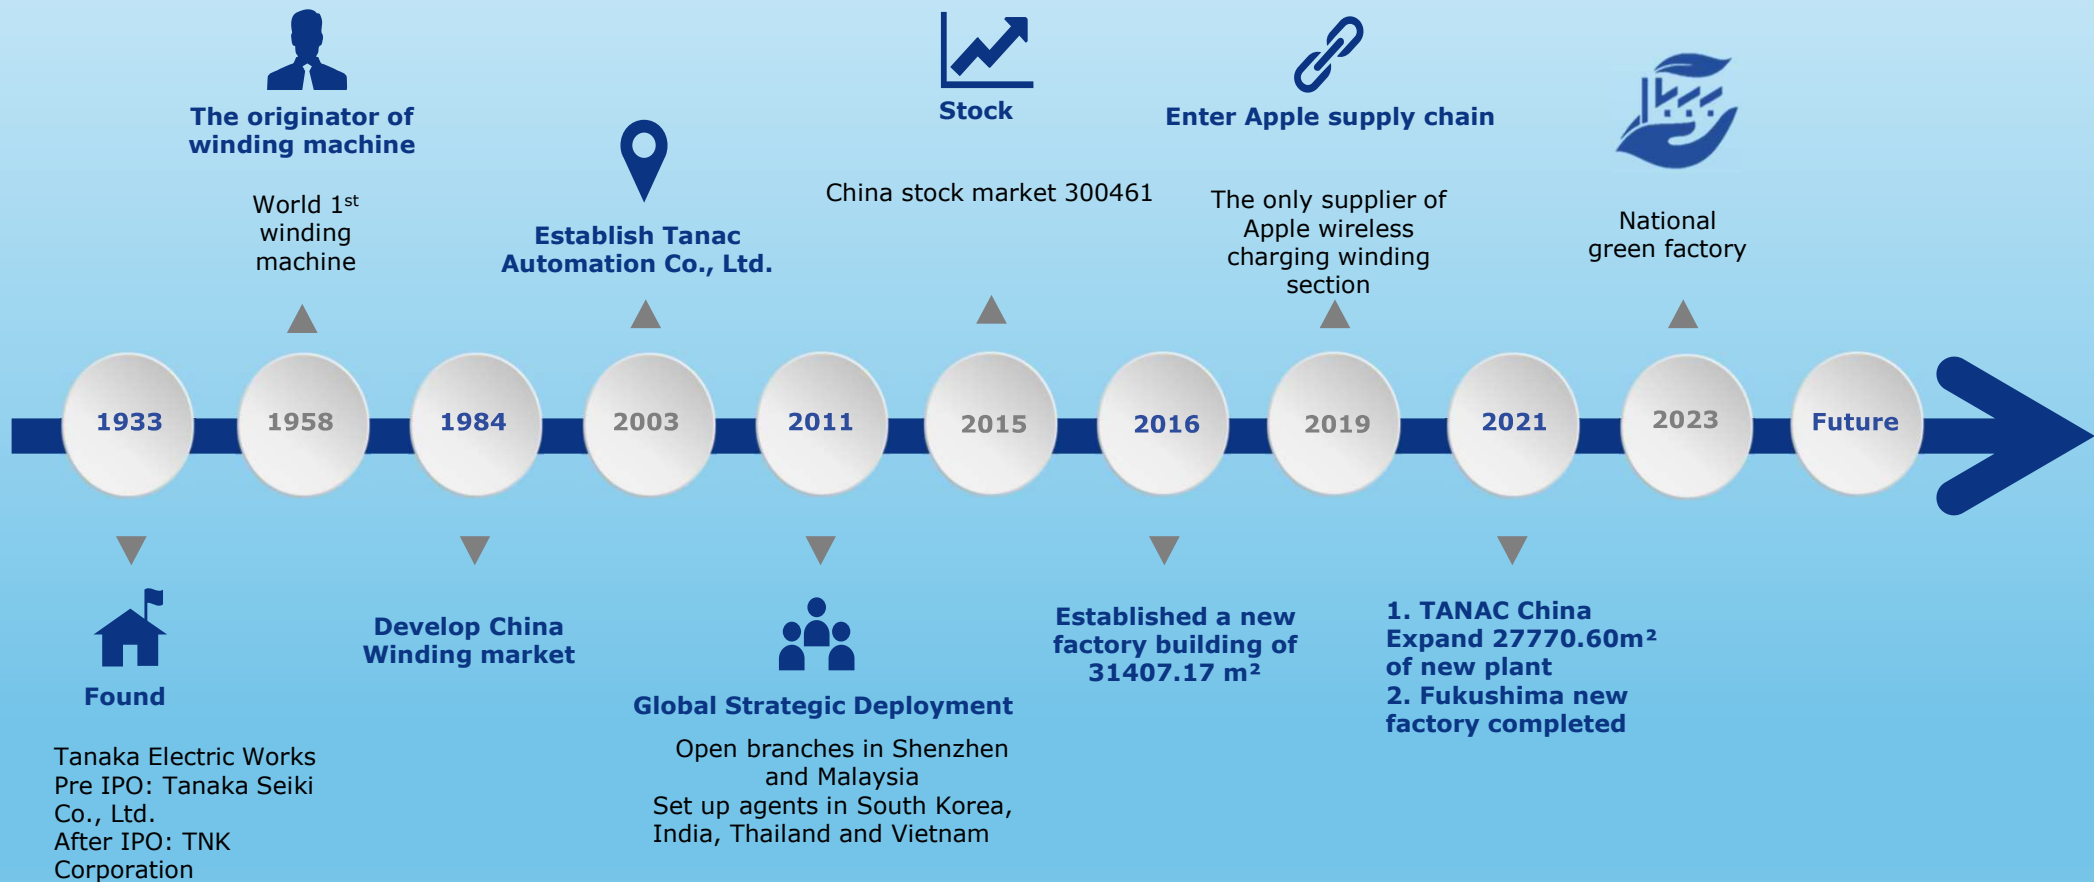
The originator of winding machine

World 1$^{st}$ winding machine

Establish Tanac Automation Co., Ltd.

Stock

China stock market 300461

Enter Apple supply chain

The only supplier of Apple wireless charging winding section

National green factory

1933

1958

1984

2003

2011

2015

2016

2019

2021

2023

Future

Found

Tanaka Electric Works
Pre IPO: Tanaka Seiki Co., Ltd.
After IPO: TNK Corporation

Develop China Winding market

Global Strategic Deployment

Open branches in Shenzhen and Malaysia
Set up agents in South Korea, India, Thailand and Vietnam

Established a new factory building of 31407.17 m²

1. TANAC China Expand 27770.60m² of new plant
2. Fukushima new factory completed